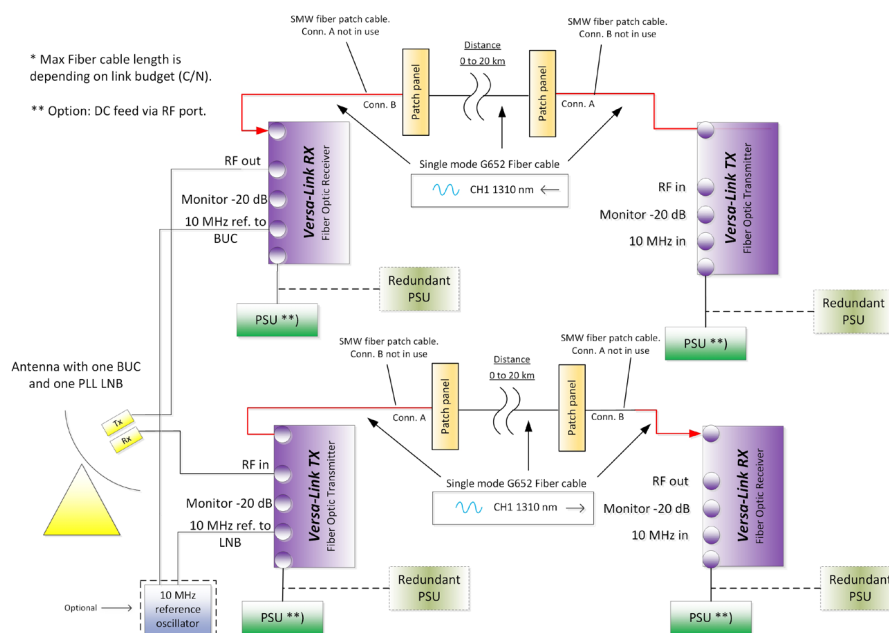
* Max Fiber cable length is depending on link budget (C/N).

** Option: DC feed via RF port.

SMW fiber patch cable.
Conn. A not in use

Distance
0 to 20 km

SMW fiber patch cable.
Conn. B not in use

Conn. B

Patch panel

Patch panel

Conn. A

Versa-Link RX
Fiber Optic Receiver

RF out

Monitor -20 dB

10 MHz ref. to BUC

Single mode G652 Fiber cable

CH1 1310 nm

Versa-Link TX
Fiber Optic Transmitter

RF in

Monitor -20 dB

10 MHz in

Redundant PSU

PSU **)

Redundant PSU

PSU **)

Antenna with one BUC and one PLL LNB

Tx

Rx

SMW fiber patch cable.
Conn. B not in use

Distance
0 to 20 km

SMW fiber patch cable.
Conn. A not in use

Conn. A

Patch panel

Patch panel

Conn. B

Versa-Link TX
Fiber Optic Transmitter

RF in

Monitor -20 dB

10 MHz ref. to LNB

Single mode G652 Fiber cable

CH1 1310 nm

Versa-Link RX
Fiber Optic Receiver

RF out

Monitor -20 dB

10 MHz in

Redundant PSU

Redundant PSU

Optional

10 MHz reference oscillator

PSU **)

PSU **)